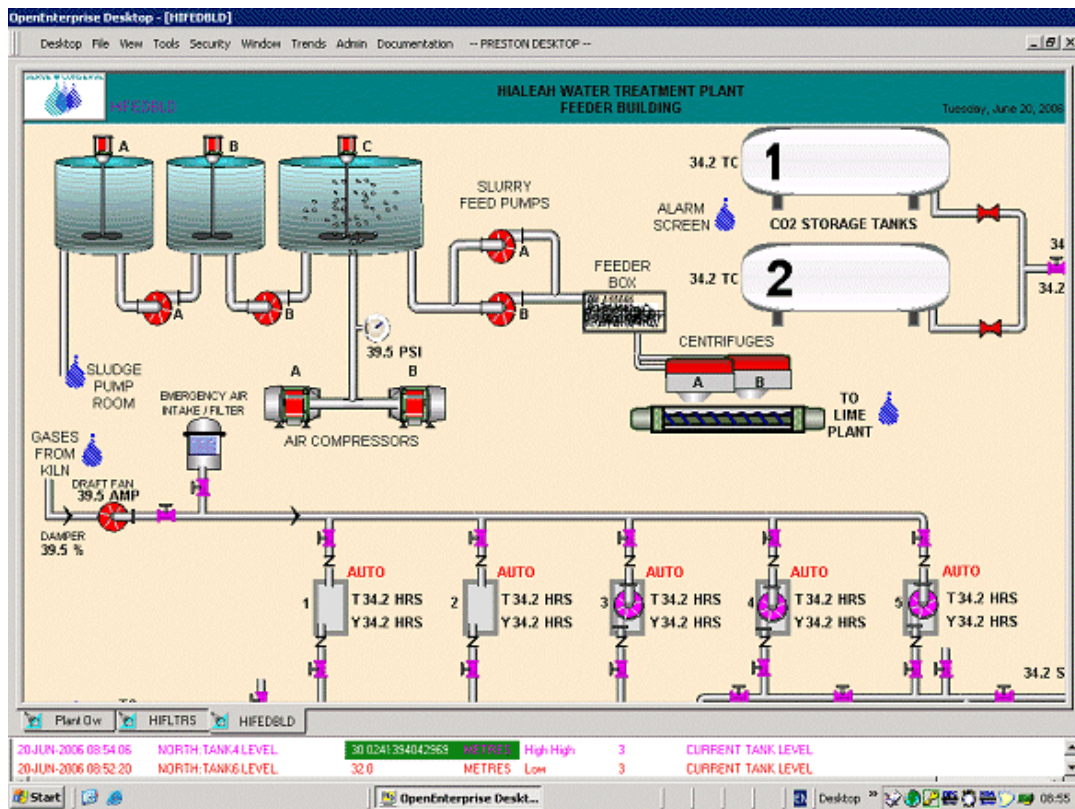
OpenEnterprise Desktop - [HIFEDBLD]

Desktop File View Tools Security Window Trends Admin Documentation -- PRESTON DESKTOP --

HIFEDBLD

HIALEAH WATER TREATMENT PLANT
FEEDER BUILDING

Tuesday, June 20, 2006

A B C

34.2 TC 1

34.2 TC 2

CO2 STORAGE TANKS

34

34.2

SLURRY FEED PUMPS

ALARM SCREEN

A

B

A

B

FEEDER BOX

CENTRIFUGES

A B

39.5 PSI

SLUDGE PUMP ROOM

EMERGENCY AIR INTAKE / FILTER

A B

AIR COMPRESSORS

TO LIME PLANT

GASES FROM KILN

DRAFT FAN 39.5 AMP

DAMPER 39.5 %

AUTO AUTO AUTO AUTO AUTO

1 T 34.2 HRS Y 34.2 HRS

2 T 34.2 HRS Y 34.2 HRS

3 T 34.2 HRS Y 34.2 HRS

4 T 34.2 HRS Y 34.2 HRS

5 T 34.2 HRS Y 34.2 HRS

34.2 S

TO

Plant Ow HIFLTRS HIFEDBLD

| 20-JUN-2006 08:54:06 | NORTH:TANK4.LEVEL | 30.0241394042969 | METRES | High High | 3 | CURRENT TANK LEVEL |
|---|---|---|---|---|---|---|
| 20-JUN-2006 08:52:20 | NORTH:TANK6.LEVEL | 32.0 | METRES | Low | 3 | CURRENT TANK LEVEL |

Start OpenEnterprise Deskt... Desktop 08:55